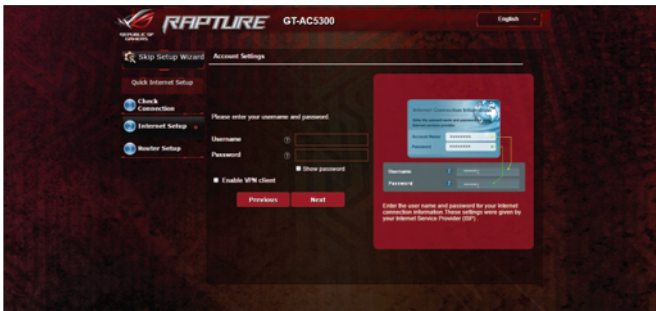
REPUBLIC OF GAMERS RAPTURE GT-AC5300

English

Skip Setup Wizard

Quick Internet Setup

Check Connection

Internet Setup

Router Setup

Account Settings

Please enter your username and password.

Username

Password

Show password

Enable VPN client

Previous

Next

Internet Connection Information

Account Name

Password

Username

Password

Enter the user name and password for your Internet connection information. These settings were given by your Internet Service Provider (ISP).